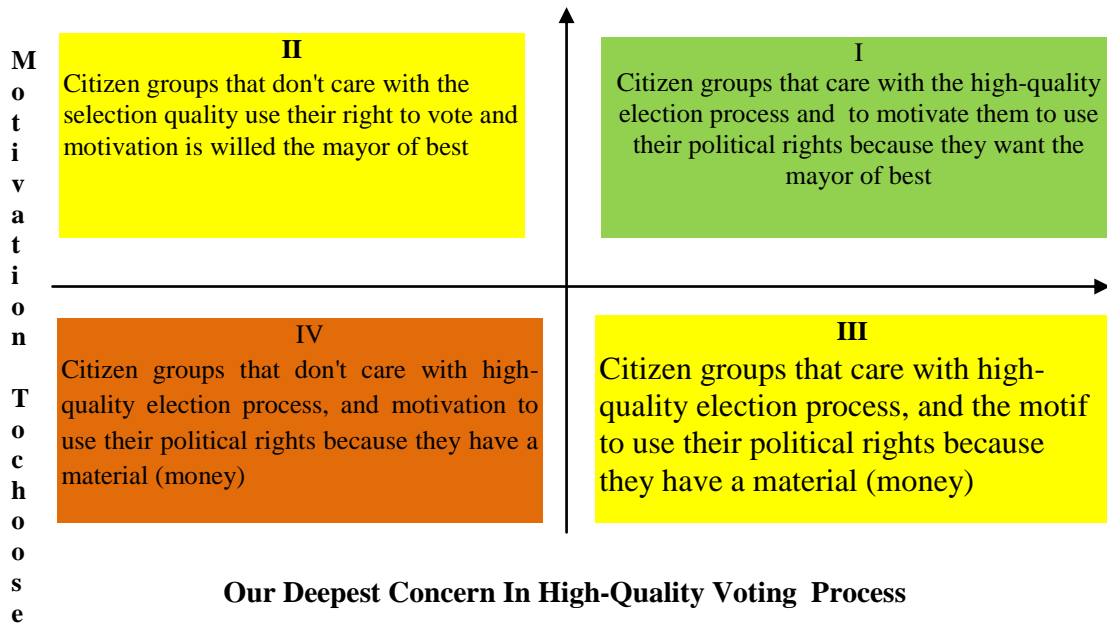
Motivation To choose

II
Citizen groups that don't care with the selection quality use their right to vote and motivation is willed the mayor of best

I
Citizen groups that care with the high-quality election process and to motivate them to use their political rights because they want the mayor of best

IV
Citizen groups that don't care with high-quality election process, and motivation to use their political rights because they have a material (money)

III
Citizen groups that care with high-quality election process, and the motif to use their political rights because they have a material (money)

Our Deepest Concern In High-Quality Voting Process